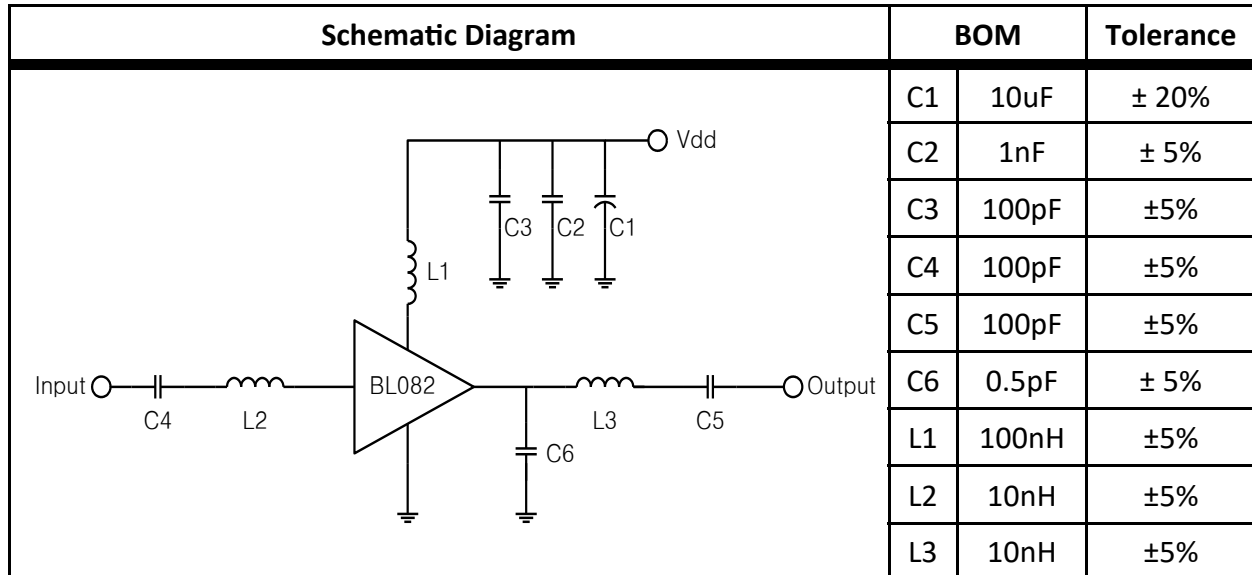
| Schematic Diagram | BOM | | Tolerance |
|---|---|---|---|
| Vdd C3 C2 C1 L1 Input C4 L2 BL082 C6 L3 C5 Output | C1 | 10uF | ± 20% |
| | C2 | 1nF | ± 5% |
| | C3 | 100pF | ±5% |
| | C4 | 100pF | ±5% |
| | C5 | 100pF | ±5% |
| | C6 | 0.5pF | ± 5% |
| | L1 | 100nH | ±5% |
| | L2 | 10nH | ±5% |
| | L3 | 10nH | ±5% |